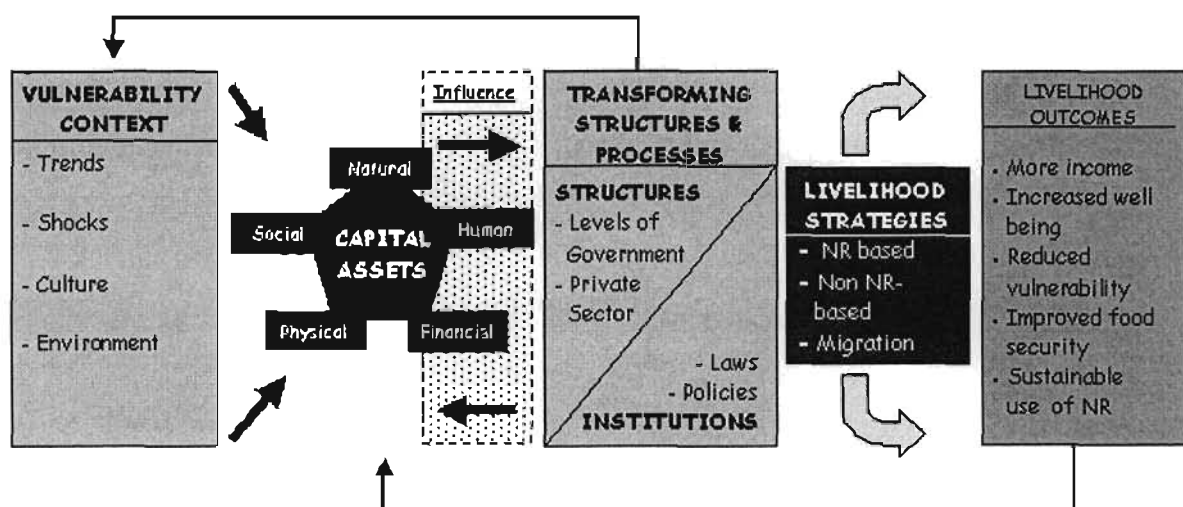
VULNERABILITY CONTEXT

- Trends
- Shocks
- Culture
- Environment

Natural

Social

CAPITAL ASSETS

Human

Physical

Financial

Influence

TRANSFORMING STRUCTURES & PROCESSES

STRUCTURES
- Levels of Government
- Private Sector

- Laws
- Policies

INSTITUTIONS

LIVELIHOOD STRATEGIES
- NR based
- Non NR-based
- Migration

LIVELIHOOD OUTCOMES

. More income
. Increased well being
. Reduced vulnerability
. Improved food security
. Sustainable use of NR